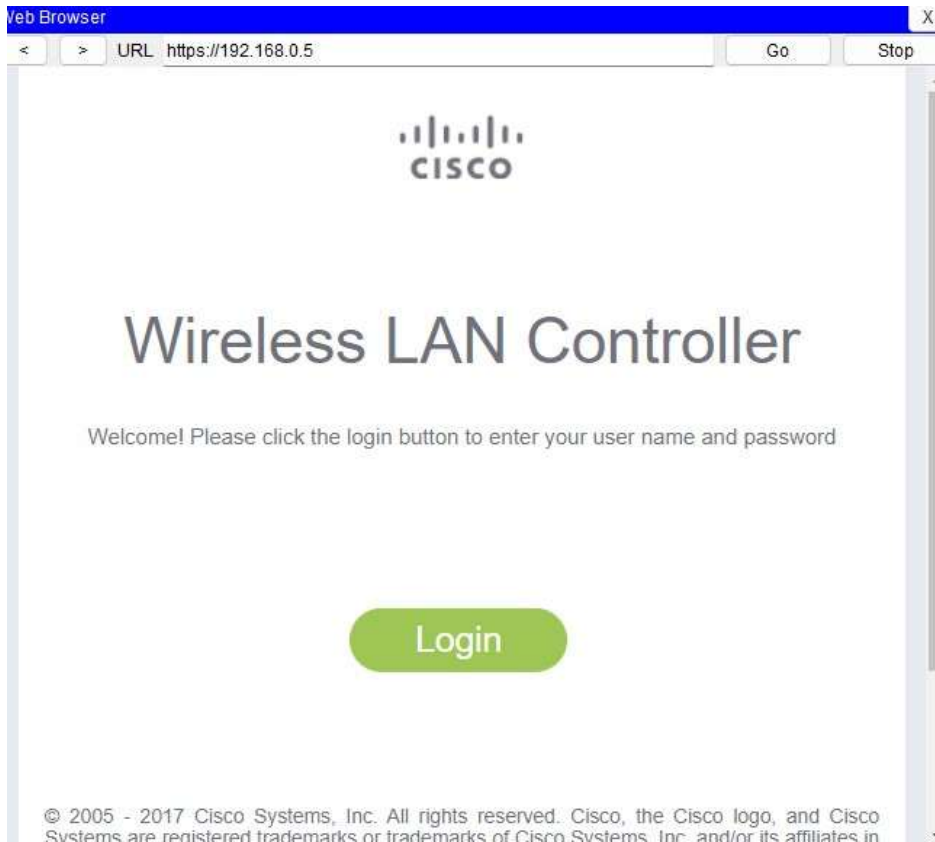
Veb Browser

X

<

>

URL https://192.168.0.5

Go

Stop

cisco

Wireless LAN Controller

Welcome! Please click the login button to enter your user name and password

Login

© 2005 - 2017 Cisco Systems, Inc. All rights reserved. Cisco, the Cisco logo, and Cisco Systems are registered trademarks or trademarks of Cisco Systems, Inc. and/or its affiliates in